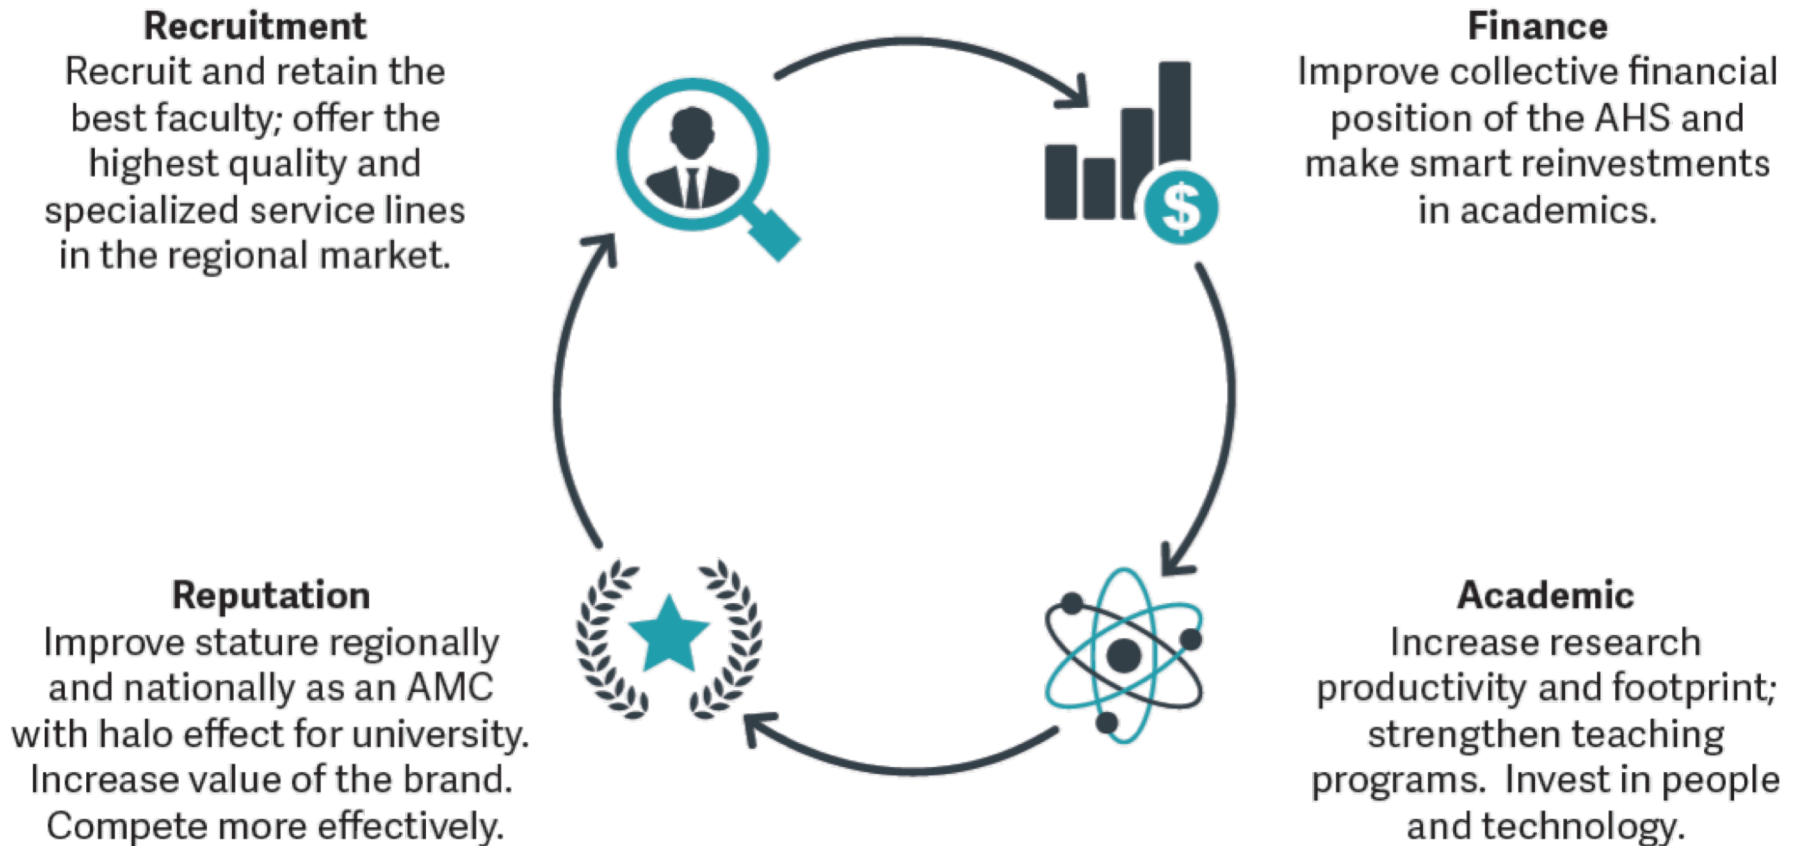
**Recruitment**
Recruit and retain the best faculty; offer the highest quality and specialized service lines in the regional market.

**Finance**
Improve collective financial position of the AHS and make smart reinvestments in academics.

$

**Reputation**
Improve stature regionally and nationally as an AMC with halo effect for university. Increase value of the brand. Compete more effectively.

**Academic**
Increase research productivity and footprint; strengthen teaching programs. Invest in people and technology.